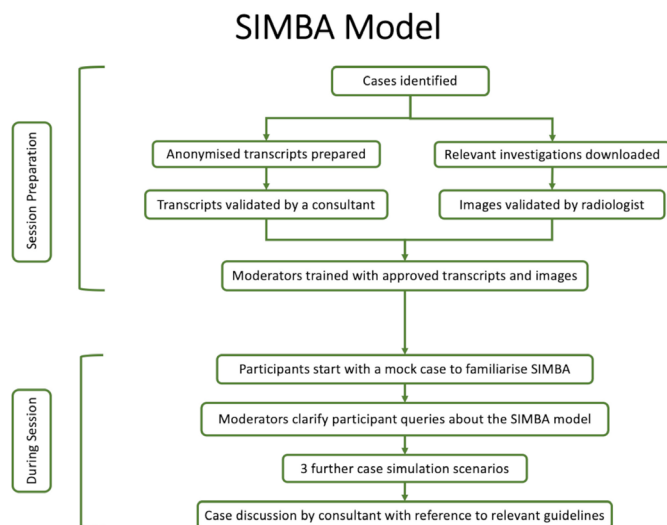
SIMBA Model

Session Preparation

Cases identified

Anonymised transcripts prepared

Relevant investigations downloaded

Transcripts validated by a consultant

Images validated by radiologist

Moderators trained with approved transcripts and images

During Session

Participants start with a mock case to familiarise SIMBA

Moderators clarify participant queries about the SIMBA model

3 further case simulation scenarios

Case discussion by consultant with reference to relevant guidelines